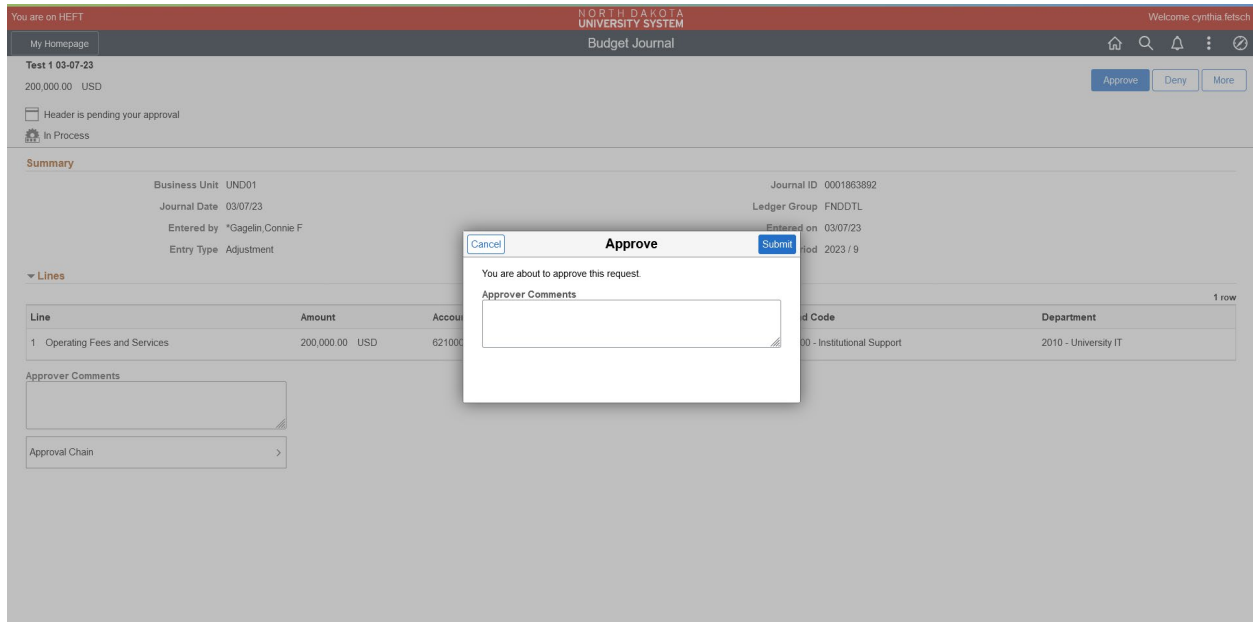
You are on HEFT

NORTH DAKOTA UNIVERSITY SYSTEM

Welcome cynthia.fetsch

My Homepage

Budget Journal

Test 1 03-07-23

200,000.00 USD

Approve Deny More

Header is pending your approval

In Process

Summary

Business Unit UND01

Journal Date 03/07/23

Entered by *Gagelin,Connie F

Entry Type Adjustment

Journal ID 0001863892

Ledger Group FNDDTL

Entered on 03/07/23

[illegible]iod 2023 / 9

Lines

1 row

| Line | Amount | Accou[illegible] | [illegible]d Code | Department |
|---|---|---|---|---|
| 1 Operating Fees and Services | 200,000.00 USD | 62100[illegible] | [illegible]00 - Institutional Support | 2010 - University IT |

Approver Comments

Approval Chain

Cancel

Approve

Submit

You are about to approve this request.

Approver Comments